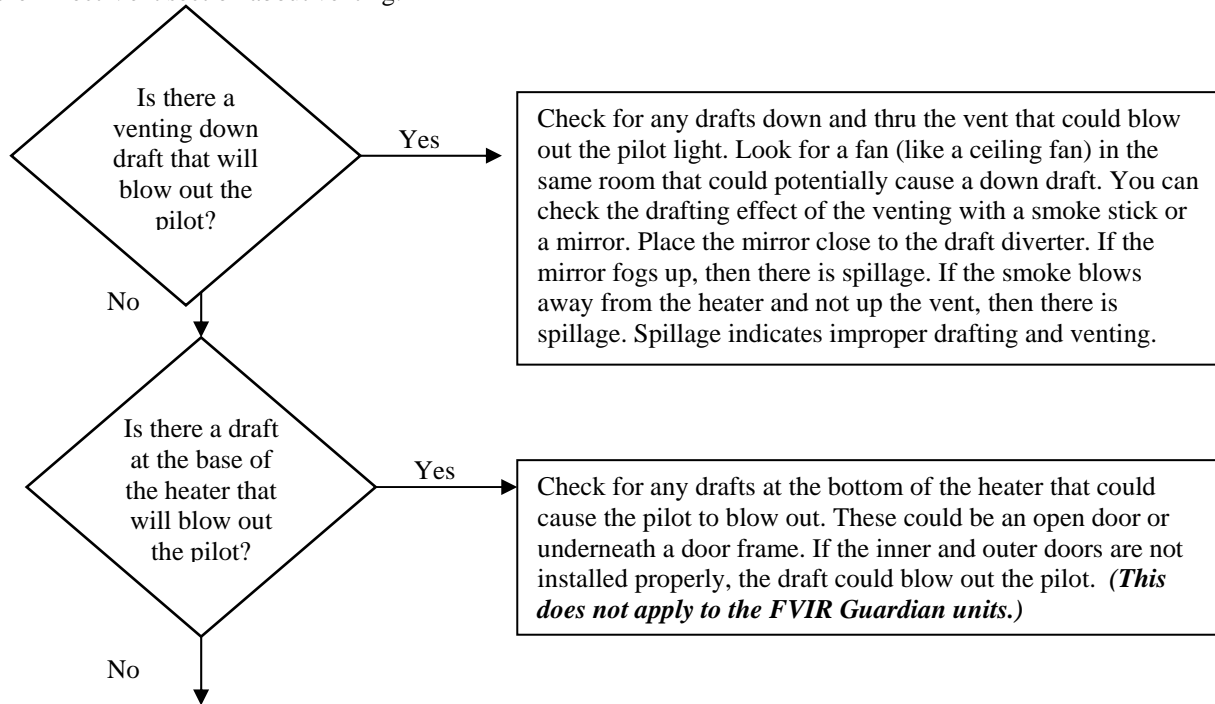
Is there a venting down draft that will blow out the pilot?

Yes

Check for any drafts down and thru the vent that could blow out the pilot light. Look for a fan (like a ceiling fan) in the same room that could potentially cause a down draft. You can check the drafting effect of the venting with a smoke stick or a mirror. Place the mirror close to the draft diverter. If the mirror fogs up, then there is spillage. If the smoke blows away from the heater and not up the vent, then there is spillage. Spillage indicates improper drafting and venting.

No

Is there a draft at the base of the heater that will blow out the pilot?

Yes

Check for any drafts at the bottom of the heater that could cause the pilot to blow out. These could be an open door or underneath a door frame. If the inner and outer doors are not installed properly, the draft could blow out the pilot. *(This does not apply to the FVIR Guardian units.)*

No